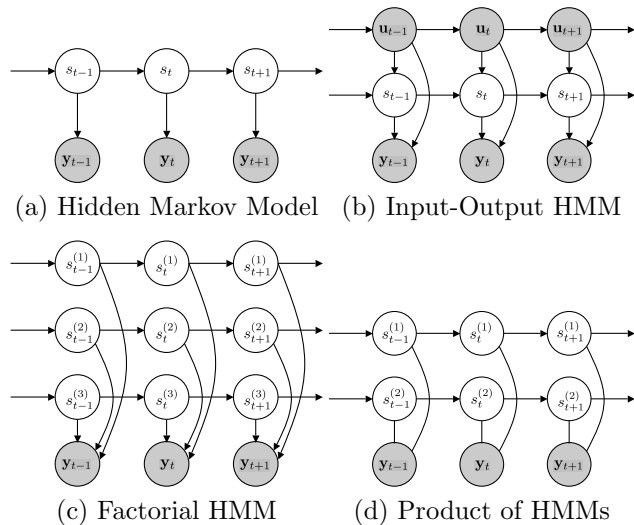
$s_{t-1}$ $s_t$ $s_{t+1}$

$\mathbf{y}_{t-1}$ $\mathbf{y}_t$ $\mathbf{y}_{t+1}$

(a) Hidden Markov Model

$\mathbf{u}_{t-1}$ $\mathbf{u}_t$ $\mathbf{u}_{t+1}$

$s_{t-1}$ $s_t$ $s_{t+1}$

$\mathbf{y}_{t-1}$ $\mathbf{y}_t$ $\mathbf{y}_{t+1}$

(b) Input-Output HMM

$s_{t-1}^{(1)}$ $s_t^{(1)}$ $s_{t+1}^{(1)}$

$s_{t-1}^{(2)}$ $s_t^{(2)}$ $s_{t+1}^{(2)}$

$s_{t-1}^{(3)}$ $s_t^{(3)}$ $s_{t+1}^{(3)}$

$\mathbf{y}_{t-1}$ $\mathbf{y}_t$ $\mathbf{y}_{t+1}$

(c) Factorial HMM

$s_{t-1}^{(1)}$ $s_t^{(1)}$ $s_{t+1}^{(1)}$

$s_{t-1}^{(2)}$ $s_t^{(2)}$ $s_{t+1}^{(2)}$

$\mathbf{y}_{t-1}$ $\mathbf{y}_t$ $\mathbf{y}_{t+1}$

(d) Product of HMMs